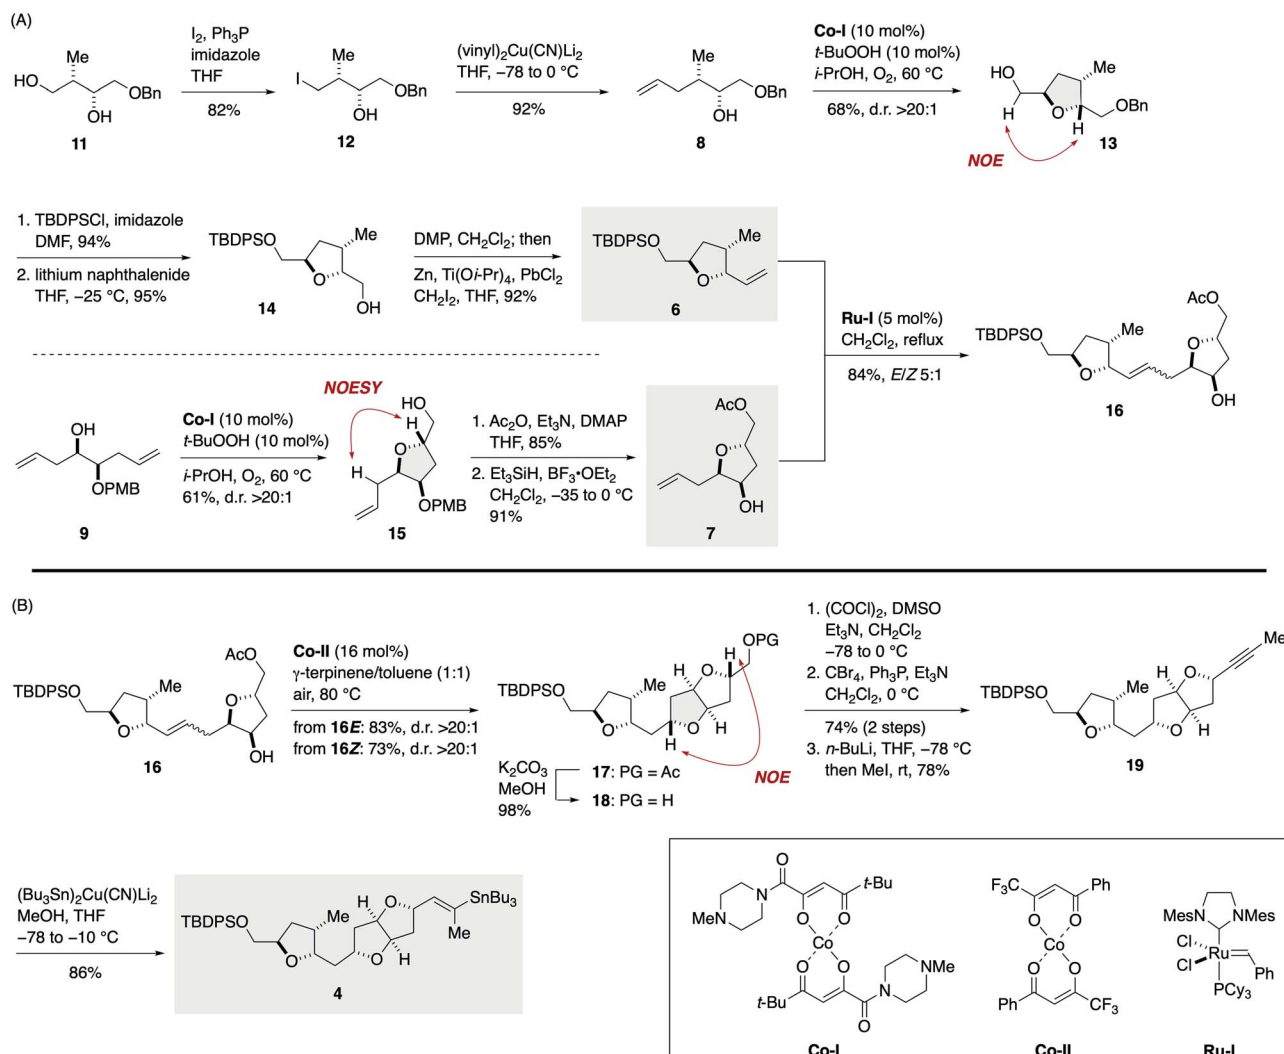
(A)

HO Me OBn OH 11

$I_2$, $Ph_3P$ imidazole THF 82%

I Me OBn OH 12

$(vinyl)_2Cu(CN)Li_2$ THF, –78 to 0 °C 92%

Me OBn OH 8

**Co-I** (10 mol%) *t*-BuOOH (10 mol%) *i*-PrOH, $O_2$, 60 °C 68%, d.r. >20:1

HO H O Me H OBn 13

NOE

1. TBDPSCl, imidazole DMF, 94%
2. lithium naphthalenide THF, –25 °C, 95%

TBDPSO O Me OH 14

DMP, $CH_2Cl_2$; then Zn, Ti(O*i*-Pr)$_4$, $PbCl_2$ $CH_2I_2$, THF, 92%

TBDPSO O Me 6

**Ru-I** (5 mol%) $CH_2Cl_2$, reflux 84%, *E*/*Z* 5:1

TBDPSO O Me AcO O OH 16

OH OPMB 9

**Co-I** (10 mol%) *t*-BuOOH (10 mol%) *i*-PrOH, $O_2$, 60 °C 61%, d.r. >20:1

NOESY

HO H O H OPMB 15

1. $Ac_2O$, $Et_3N$, DMAP THF, 85%
2. $Et_3SiH$, $BF_3$•$OEt_2$ $CH_2Cl_2$, –35 to 0 °C 91%

AcO O OH 7

(B)

TBDPSO O Me AcO O OH 16

**Co-II** (16 mol%) γ-terpinene/toluene (1:1) air, 80 °C
from **16*E***: 83%, d.r. >20:1
from **16*Z***: 73%, d.r. >20:1

TBDPSO O Me H O H OPG O H H

NOE

$K_2CO_3$ MeOH 98%

**17**: PG = Ac
**18**: PG = H

1. $(COCl)_2$, DMSO $Et_3N$, $CH_2Cl_2$ –78 to 0 °C
2. $CBr_4$, $Ph_3P$, $Et_3N$ $CH_2Cl_2$, 0 °C
74% (2 steps)
3. *n*-BuLi, THF, –78 °C then MeI, rt, 78%

TBDPSO O Me H O O H Me 19

$(Bu_3Sn)_2Cu(CN)Li_2$ MeOH, THF –78 to –10 °C 86%

TBDPSO O Me H O O H SnBu$_3$ Me 4

MeN N O *t*-Bu O O Co O O *t*-Bu N NMe O
Co-I

$F_3C$ Ph O O Co O O Ph $CF_3$
Co-II

MesN NMes Cl Ru Cl Ph $PCy_3$
Ru-I